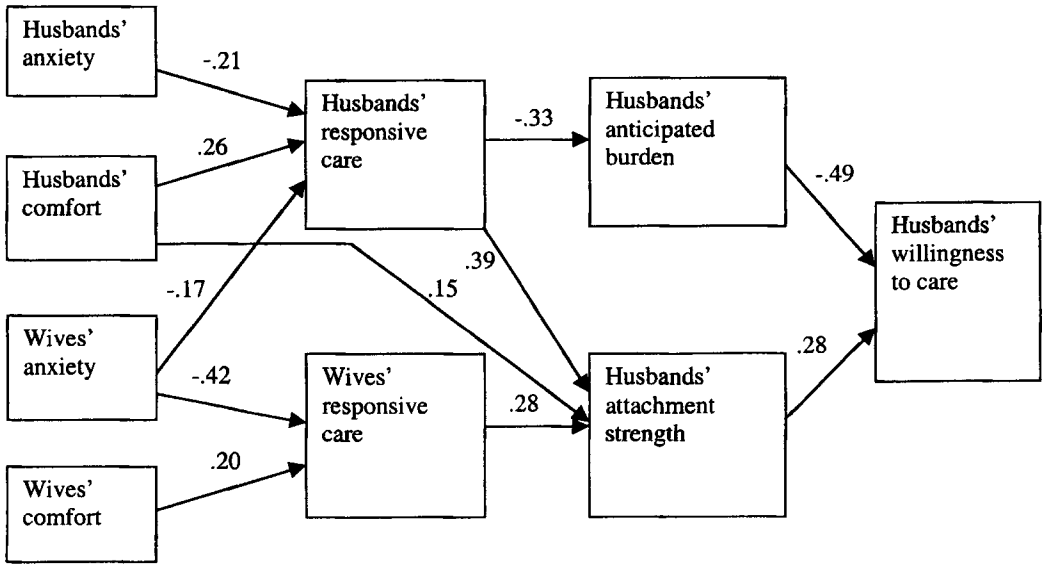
Husbands' anxiety

-.21

Husbands' responsive care

-.33

Husbands' anticipated burden

.26

Husbands' comfort

-.49

Husbands' willingness to care

.39

.15

-.17

Wives' anxiety

-.42

Wives' responsive care

.28

Husbands' attachment strength

.28

.20

Wives' comfort